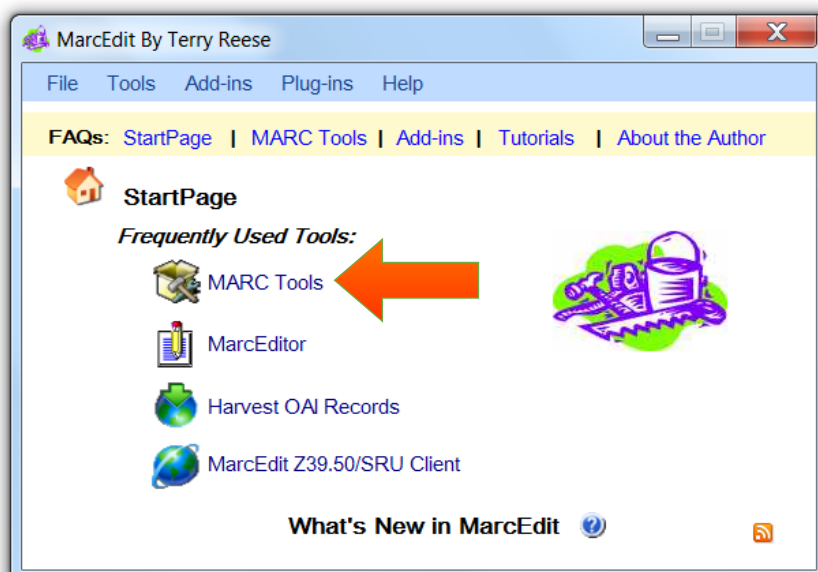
MarcEdit By Terry Reese

File Tools Add-ins Plug-ins Help

FAQs: StartPage | MARC Tools | Add-ins | Tutorials | About the Author

StartPage

Frequently Used Tools:

MARC Tools

MarcEditor

Harvest OAI Records

MarcEdit Z39.50/SRU Client

What's New in MarcEdit